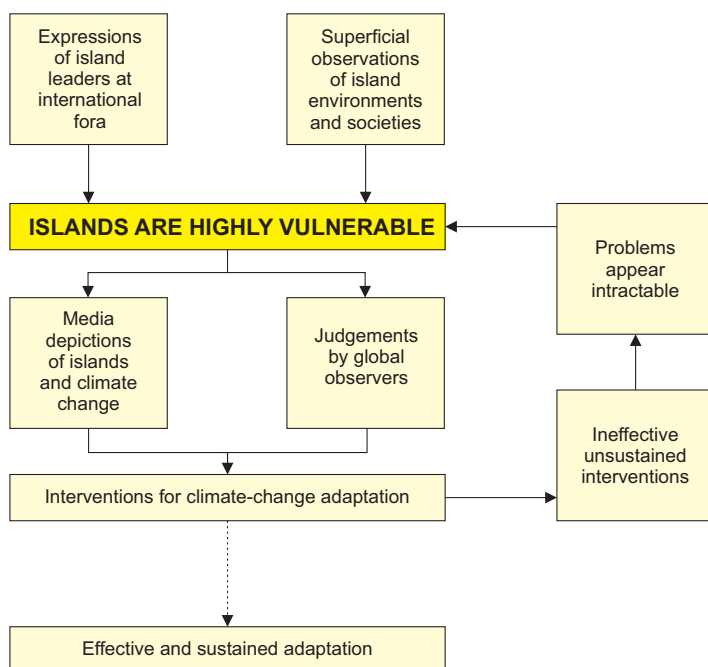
Expressions of island leaders at international fora

Superficial observations of island environments and societies

ISLANDS ARE HIGHLY VULNERABLE

Problems appear intractable

Media depictions of islands and climate change

Judgements by global observers

Ineffective unsustained interventions

Interventions for climate-change adaptation

Effective and sustained adaptation